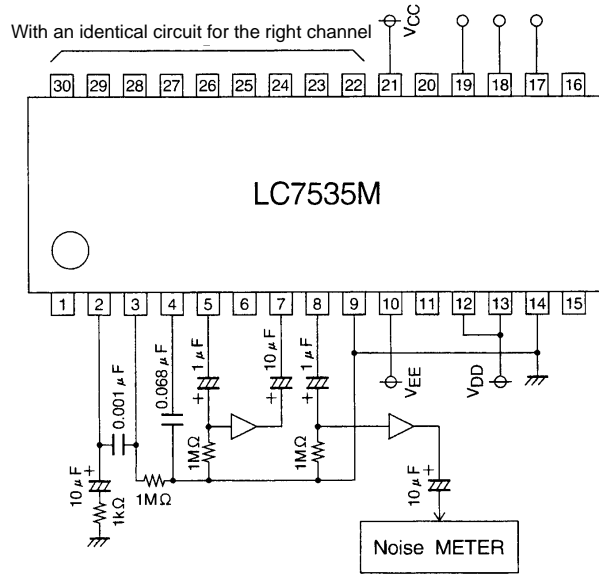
With an identical circuit for the right channel

$V_{CC}$

30 29 28 27 26 25 24 23 22 21 20 19 18 17 16

LC7535M

1 2 3 4 5 6 7 8 9 10 11 12 13 14 15

$0.001\,\mu F$

$0.068\,\mu F$

$1\,\mu F$

$10\,\mu F$

$1\,\mu F$

$V_{EE}$

$V_{DD}$

$1M\Omega$

$1M\Omega$

$10\,\mu F$

$1k\Omega$

$1M\Omega$

$10\,\mu F$

Noise METER